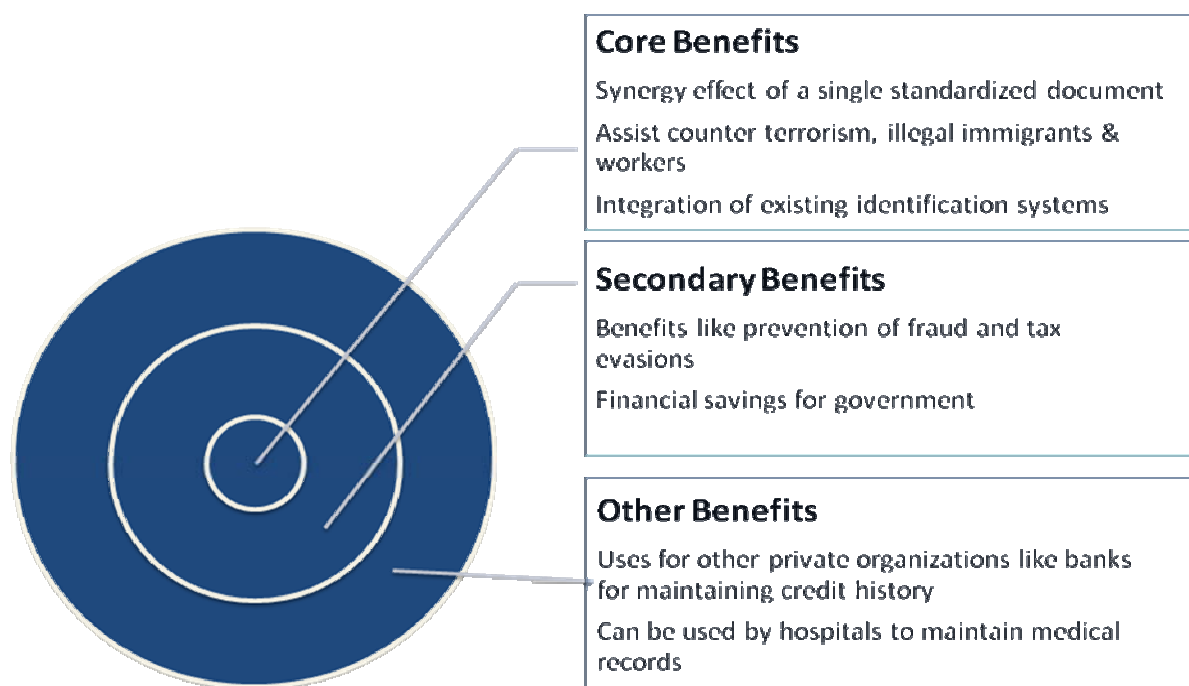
Core Benefits

Synergy effect of a single standardized document

Assist counter terrorism, illegal immigrants & workers

Integration of existing identification systems

Secondary Benefits

Benefits like prevention of fraud and tax evasions

Financial savings for government

Other Benefits

Uses for other private organizations like banks for maintaining credit history

Can be used by hospitals to maintain medical records